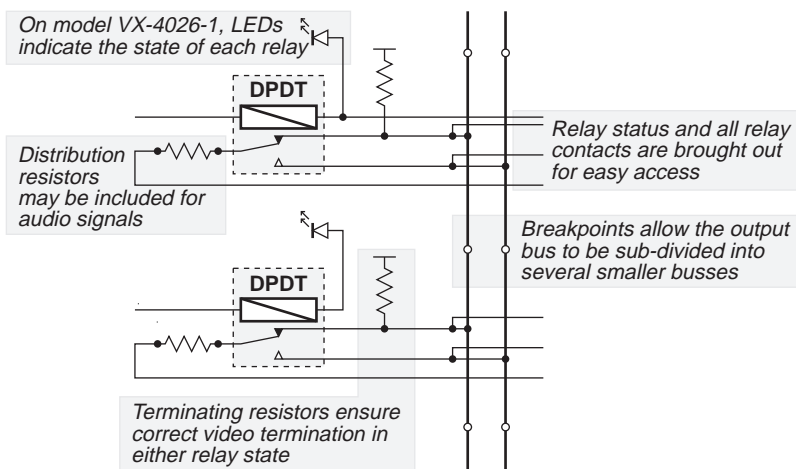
On model VX-4026-1, LEDs indicate the state of each relay

DPDT

Relay status and all relay contacts are brought out for easy access

Distribution resistors may be included for audio signals

Breakpoints allow the output bus to be sub-divided into several smaller busses

DPDT

Terminating resistors ensure correct video termination in either relay state